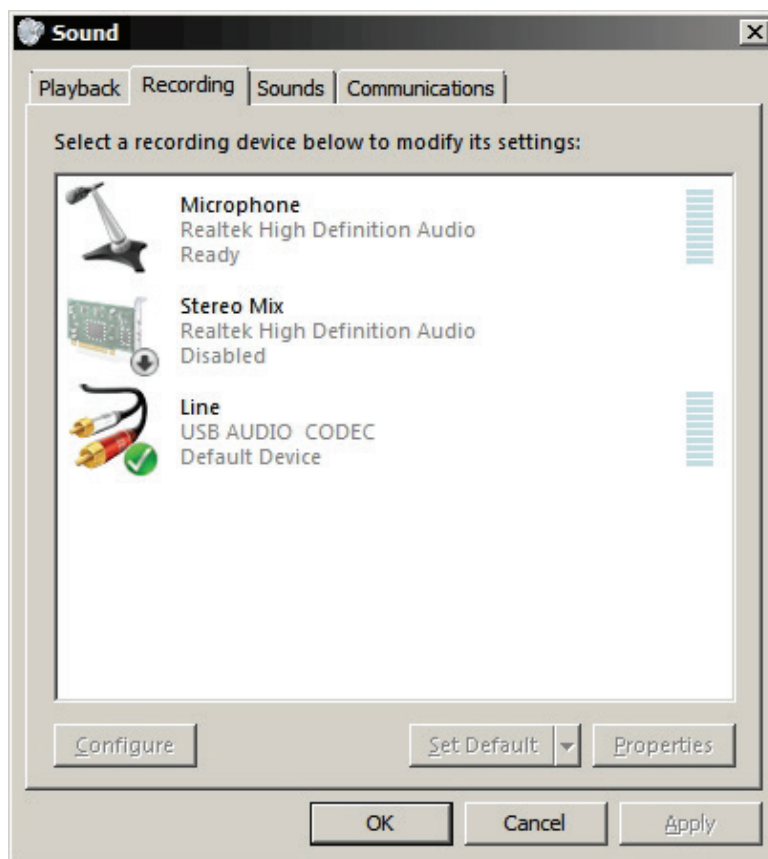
Sound

Playback Recording Sounds Communications

Select a recording device below to modify its settings:

Microphone
Realtek High Definition Audio
Ready

Stereo Mix
Realtek High Definition Audio
Disabled

Line
USB AUDIO CODEC
Default Device

Configure

Set Default

Properties

OK

Cancel

Apply